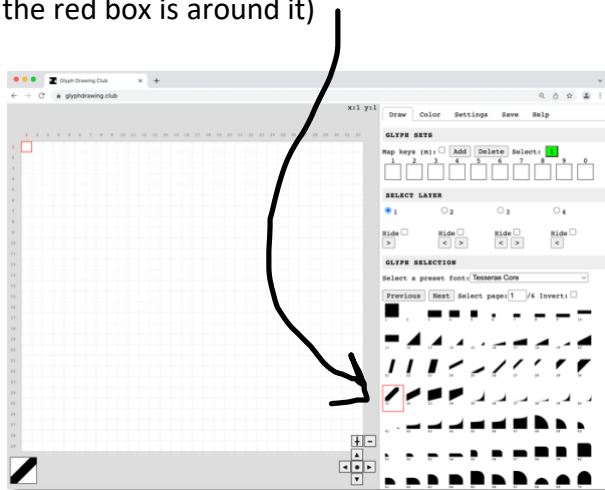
the red box is around it)

Glyph Drawing Club
glyphdrawing.club

x:1 y:1

Draw Color Settings Save Help

GLYPH SETS

Map keys (m): Add Delete Select: 1
1 2 3 4 5 6 7 8 9 0

SELECT LAYER

1 2 3 4

Hide Hide Hide Hide

GLYPH SELECTION

Select a preset font: Tesserae Core

Previous Next Select page: 1 /6 Invert:

+ -